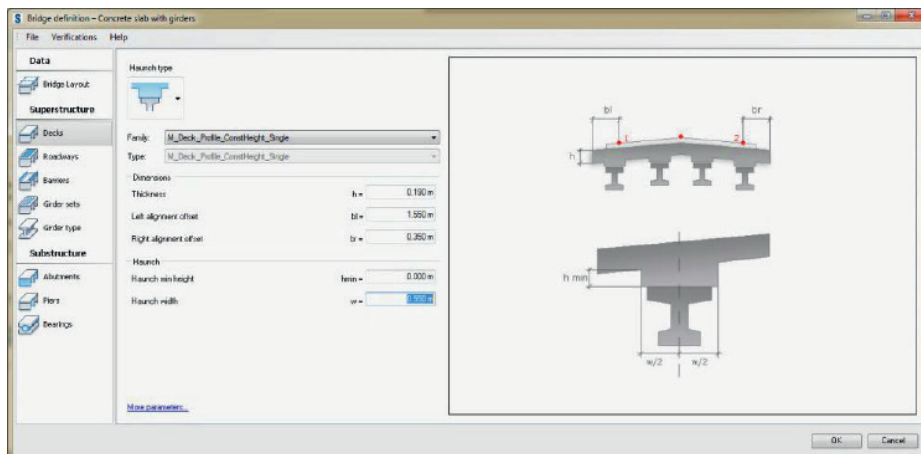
Bridge definition – Concrete slab with girders

File Verifications Help

Data

Bridge Layout

Superstructure

Decks

Roadways

Barriers

Girder sets

Girder type

Substructure

Abutments

Piers

Bearings

Haunch type

Family: M_Deck_Profile_ConstHeight_Single

Type: M_Deck_Profile_ConstHeight_Single

Dimensions

Thickness h = 0.190 m

Left alignment offset bl = 1.550 m

Right alignment offset br = 0.350 m

Haunch

Haunch min height hmin = 0.000 m

Haunch width w = 0.550 m

More parameters...

bl

br

1

2

h

h min

w/2

w/2

OK

Cancel